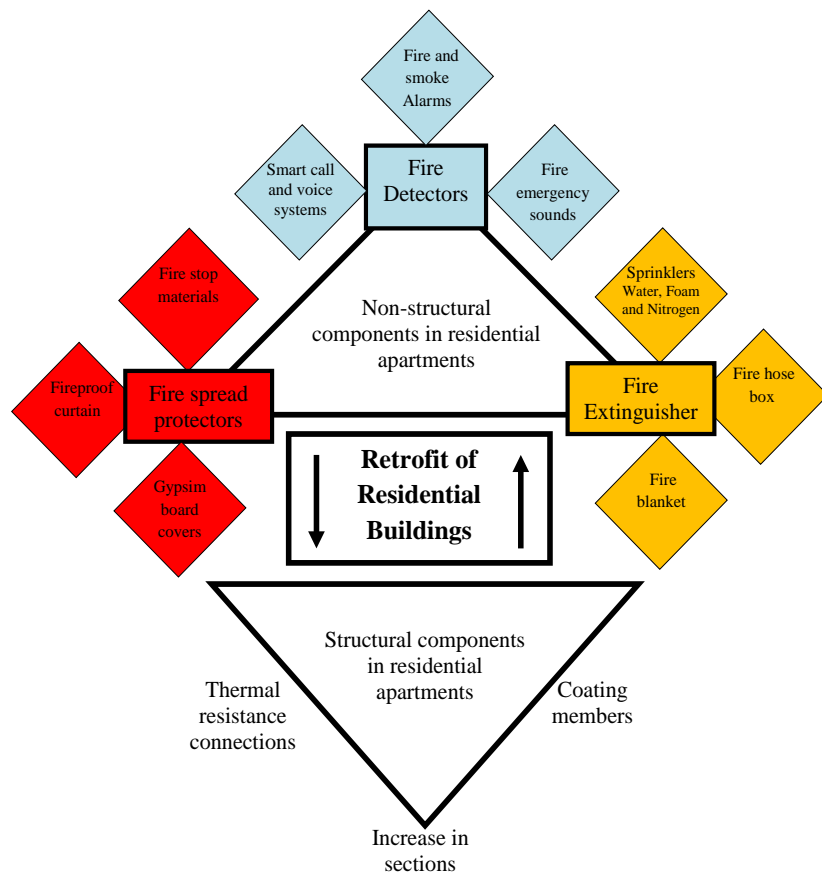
Fire and smoke Alarms

Smart call and voice systems

Fire Detectors

Fire emergency sounds

Fire stop materials

Non-structural components in residential apartments

Sprinklers Water, Foam and Nitrogen

Fireproof curtain

Fire spread protectors

Fire Extinguisher

Fire hose box

Retrofit of Residential Buildings

Gypsim board covers

Fire blanket

Structural components in residential apartments

Thermal resistance connections

Coating members

Increase in sections